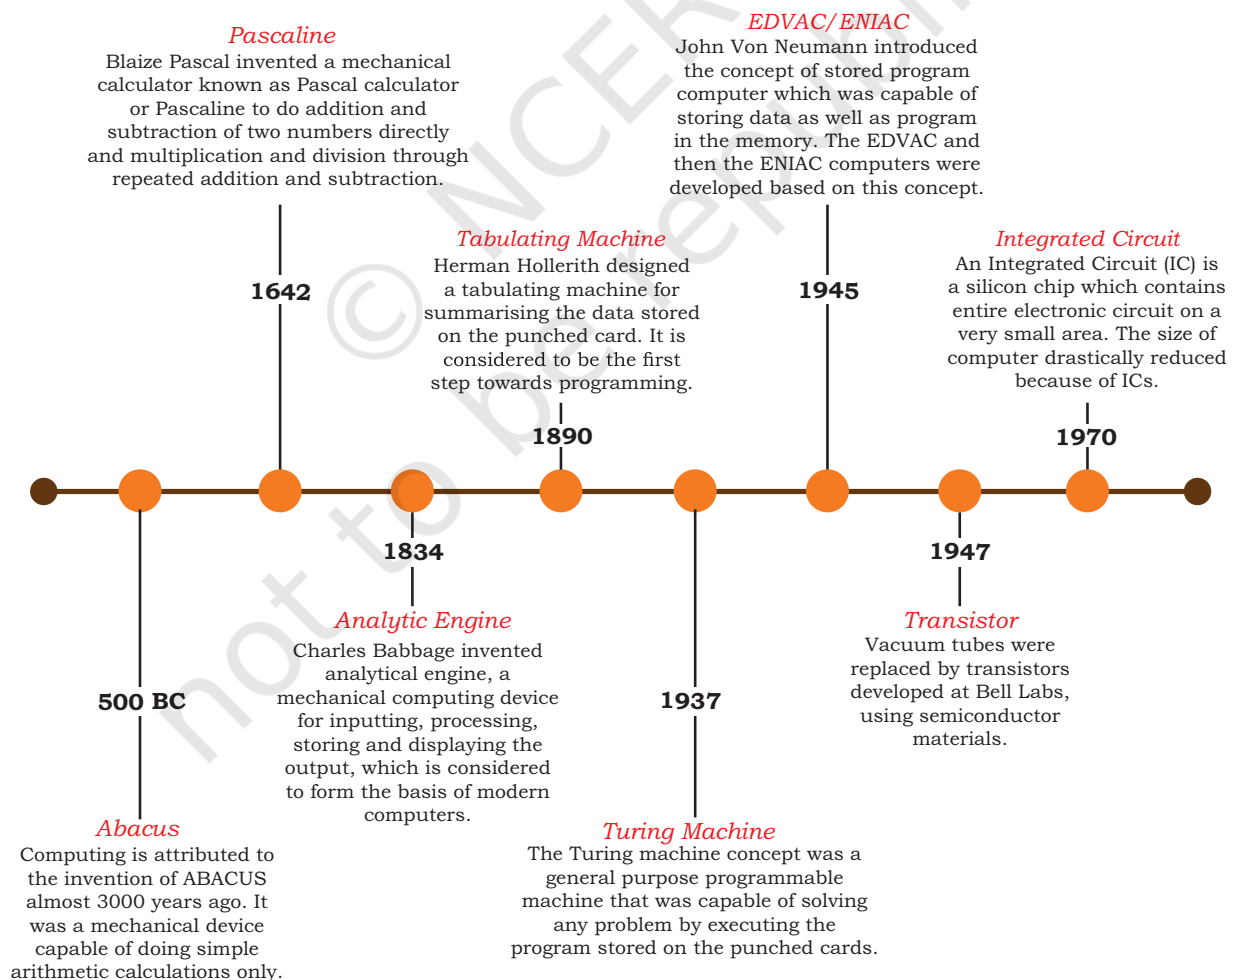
Pascaline
Blaize Pascal invented a mechanical calculator known as Pascal calculator or Pascaline to do addition and subtraction of two numbers directly and multiplication and division through repeated addition and subtraction.

1642

EDVAC/ENIAC
John Von Neumann introduced the concept of stored program computer which was capable of storing data as well as program in the memory. The EDVAC and then the ENIAC computers were developed based on this concept.

1945

Tabulating Machine
Herman Hollerith designed a tabulating machine for summarising the data stored on the punched card. It is considered to be the first step towards programming.

1890

Integrated Circuit
An Integrated Circuit (IC) is a silicon chip which contains entire electronic circuit on a very small area. The size of computer drastically reduced because of ICs.

1970

1834

Analytic Engine
Charles Babbage invented analytical engine, a mechanical computing device for inputting, processing, storing and displaying the output, which is considered to form the basis of modern computers.

1947

Transistor
Vacuum tubes were replaced by transistors developed at Bell Labs, using semiconductor materials.

500 BC

Abacus
Computing is attributed to the invention of ABACUS almost 3000 years ago. It was a mechanical device capable of doing simple arithmetic calculations only.

1937

Turing Machine
The Turing machine concept was a general purpose programmable machine that was capable of solving any problem by executing the program stored on the punched cards.

© NCERT not to be republished